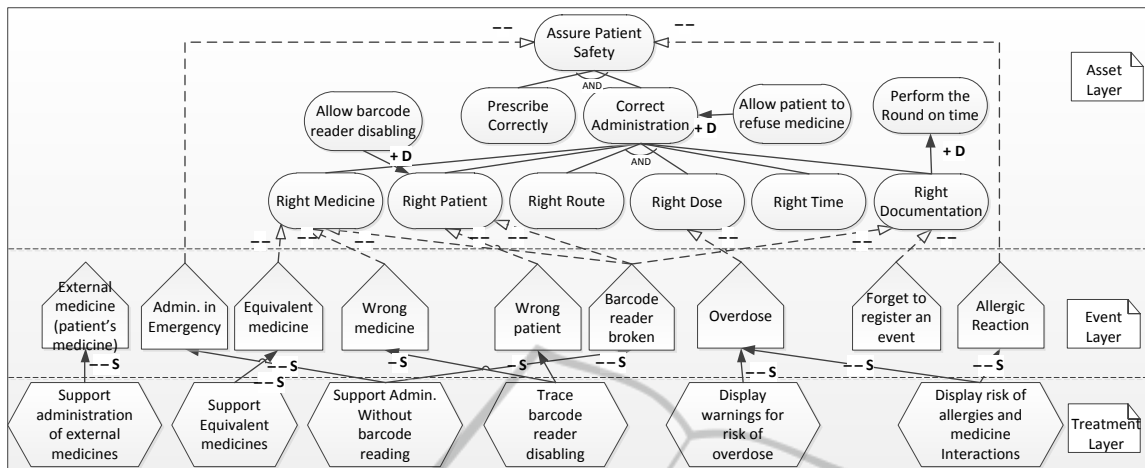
Asset Layer

Assure Patient Safety

– –

– –

AND

Prescribe Correctly

Correct Administration

Allow patient to refuse medicine

+ D

Allow barcode reader disabling

+ D

Perform the Round on time

+ D

AND

Right Medicine

Right Patient

Right Route

Right Dose

Right Time

Right Documentation

– –

– –

– –

– –

– –

– –

– –

Event Layer

External medicine (patient's medicine)

Admin. in Emergency

Equivalent medicine

Wrong medicine

Wrong patient

Barcode reader broken

Overdose

Forget to register an event

Allergic Reaction

– – S

– – S

– – S

– S

– – S

– – S

– – S

– – S

– – S

Treatment Layer

Support administration of external medicines

Support Equivalent medicines

Support Admin. Without barcode reading

Trace barcode reader disabling

Display warnings for risk of overdose

Display risk of allergies and medicine Interactions